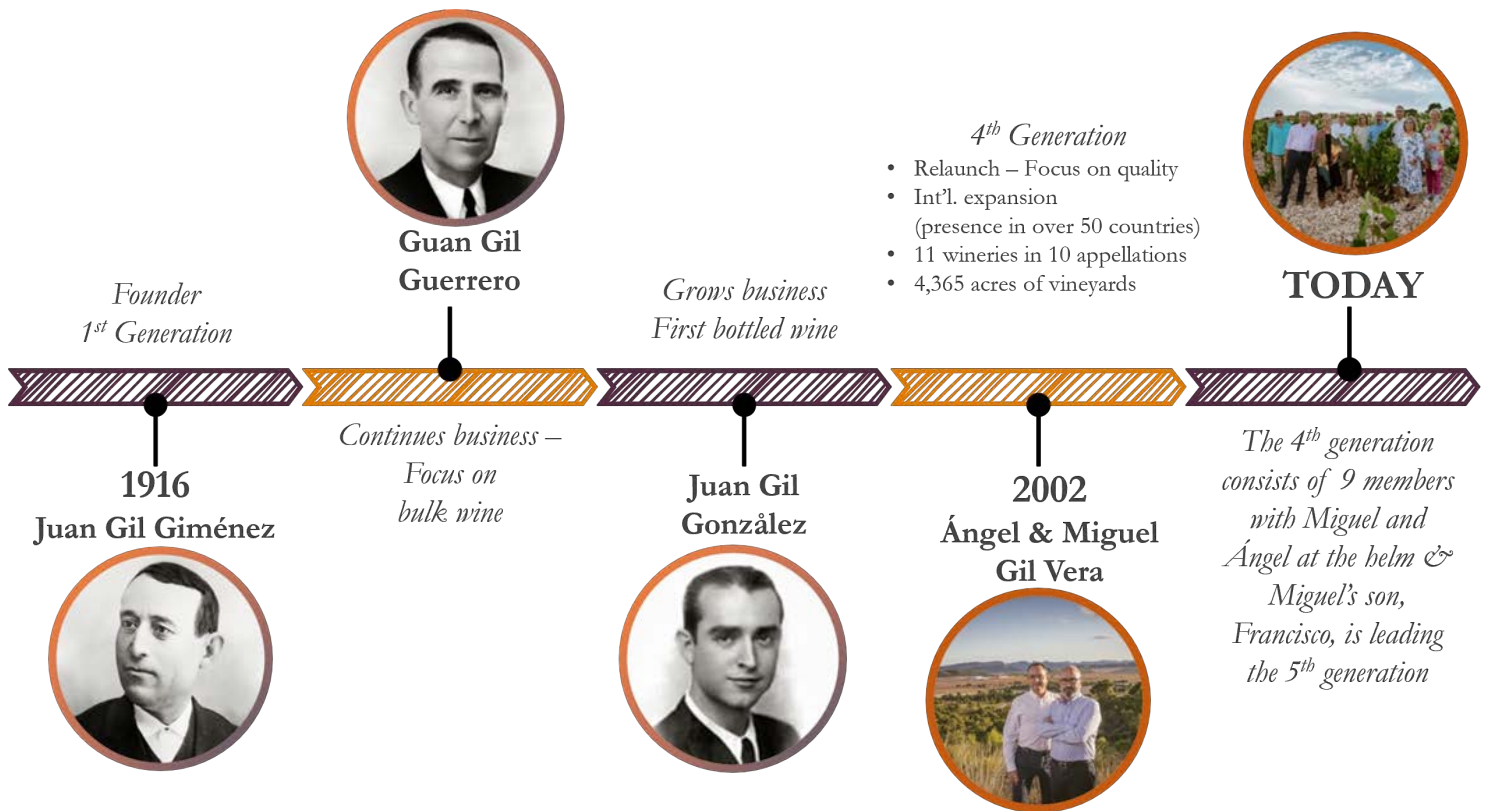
Founder
$1^{st}$ Generation

1916
Juan Gil Giménez

Guan Gil Guerrero

Continues business – Focus on bulk wine

Grows business
First bottled wine

Juan Gil Gonzålez

$4^{th}$ Generation
• Relaunch – Focus on quality
• Int'l. expansion (presence in over 50 countries)
• 11 wineries in 10 appellations
• 4,365 acres of vineyards

2002
Ángel & Miguel Gil Vera

TODAY

The $4^{th}$ generation consists of 9 members with Miguel and Ángel at the helm & Miguel's son, Francisco, is leading the $5^{th}$ generation